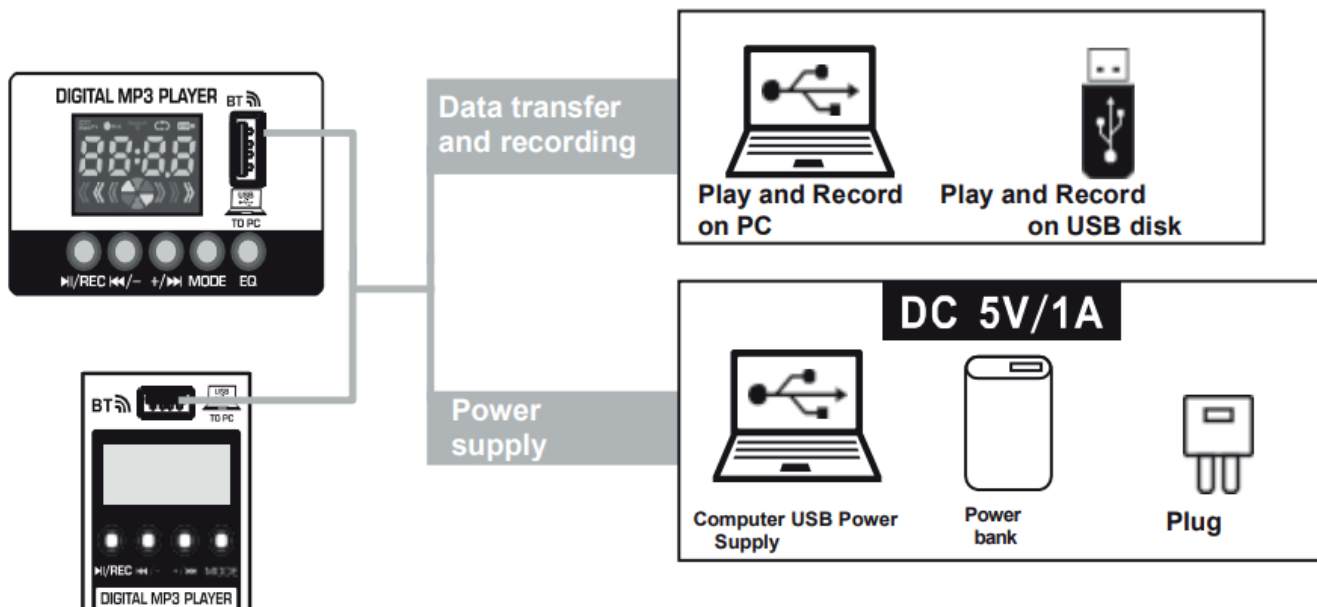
DIGITAL MP3 PLAYER BT

88:88

USB
TO PC

▶ll/REC ⏮/− +/⏭ MODE EQ

BT USB
TO PC

▶ll/REC ⏮ − + ⏭ MODE

DIGITAL MP3 PLAYER

Data transfer and recording

Play and Record on PC

Play and Record on USB disk

Power supply

DC 5V/1A

Computer USB Power Supply

Power bank

Plug